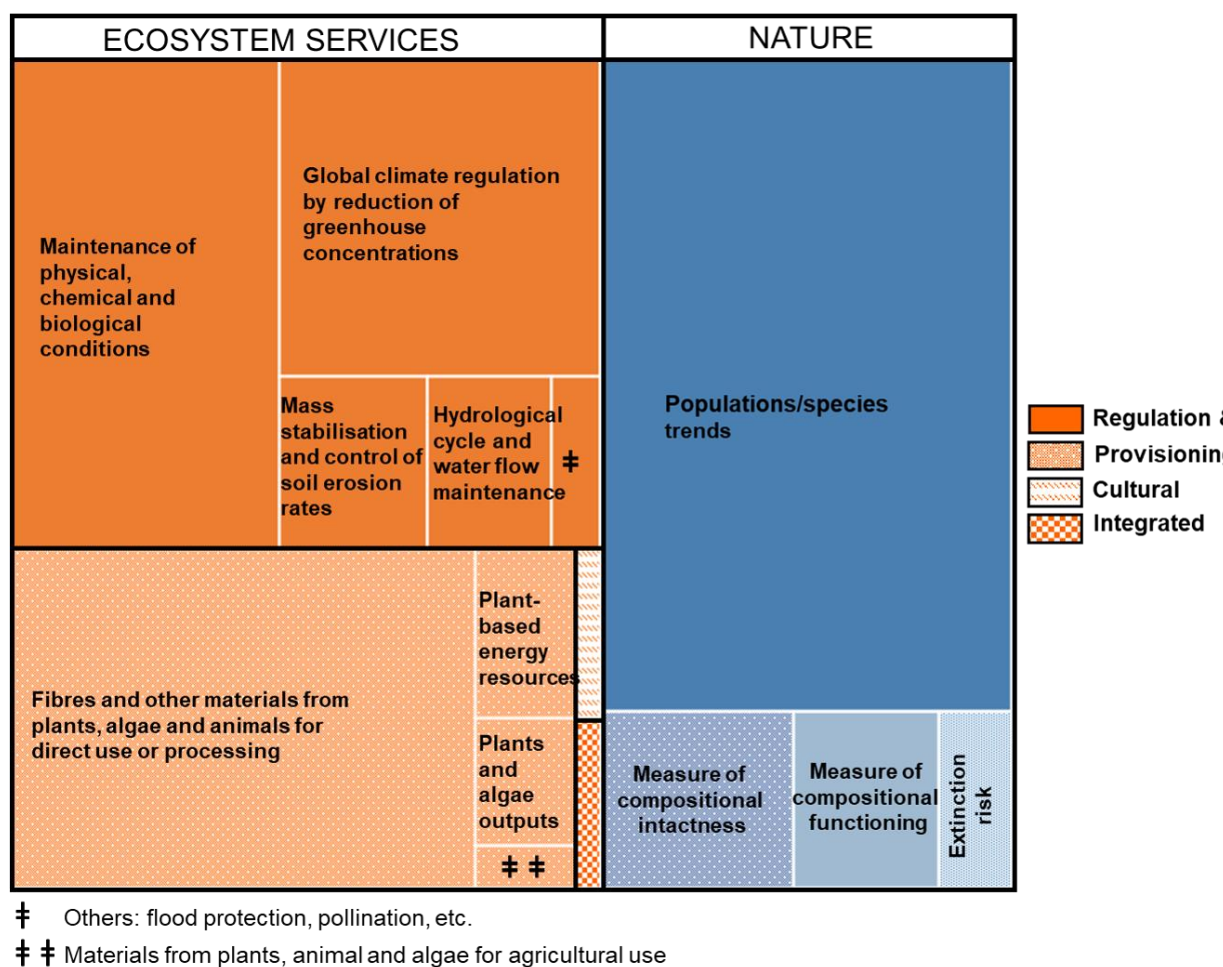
ECOSYSTEM SERVICES

NATURE

Maintenance of physical, chemical and biological conditions

Global climate regulation by reduction of greenhouse concentrations

Mass stabilisation and control of soil erosion rates

Hydrological cycle and water flow maintenance

ǂ

Fibres and other materials from plants, algae and animals for direct use or processing

Plant-based energy resources

Plants and algae outputs

ǂ ǂ

Populations/species trends

Measure of compositional intactness

Measure of compositional functioning

Extinction risk

Regulation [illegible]

Provisioning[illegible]

Cultural

Integrated

ǂ Others: flood protection, pollination, etc.

ǂ ǂ Materials from plants, animal and algae for agricultural use